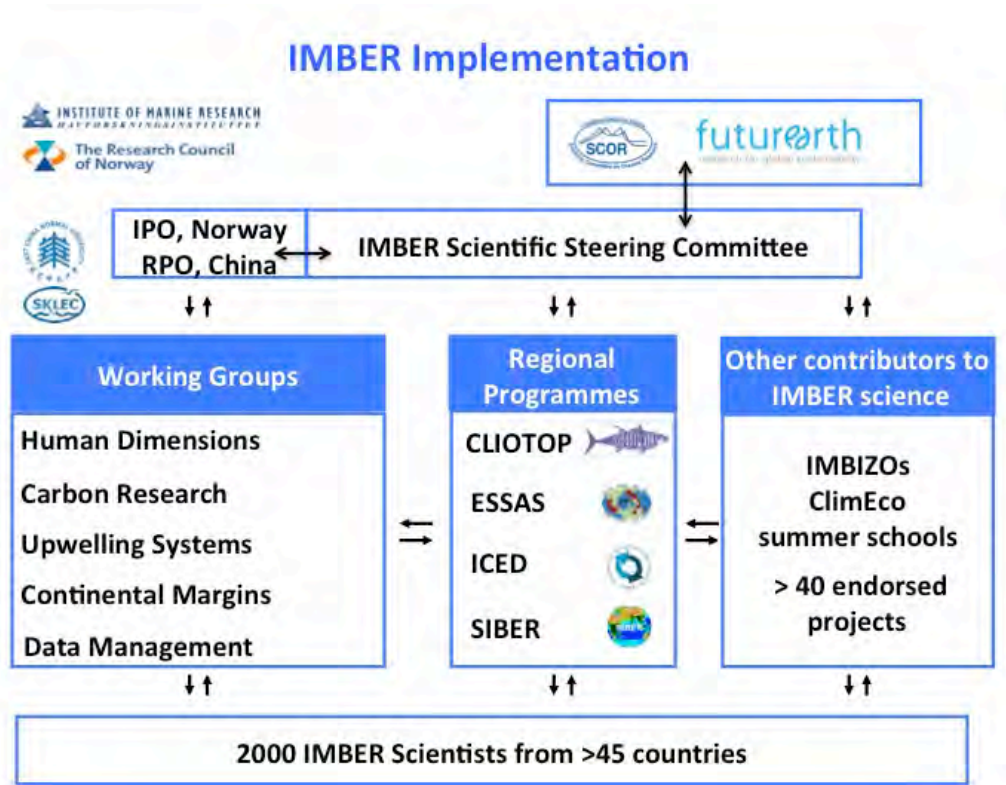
IMBER Implementation

INSTITUTE OF MARINE RESEARCH
HAVFORSKNINGSINSTITUTTET

The Research Council of Norway

SCOR

futurearth
research for global sustainability

IPO, Norway
RPO, China

SKLEC

IMBER Scientific Steering Committee

Working Groups

Human Dimensions
Carbon Research
Upwelling Systems
Continental Margins
Data Management

Regional Programmes

CLIOTOP
ESSAS
ICED
SIBER

Other contributors to IMBER science

IMBIZOs
ClimEco summer schools
> 40 endorsed projects

2000 IMBER Scientists from >45 countries